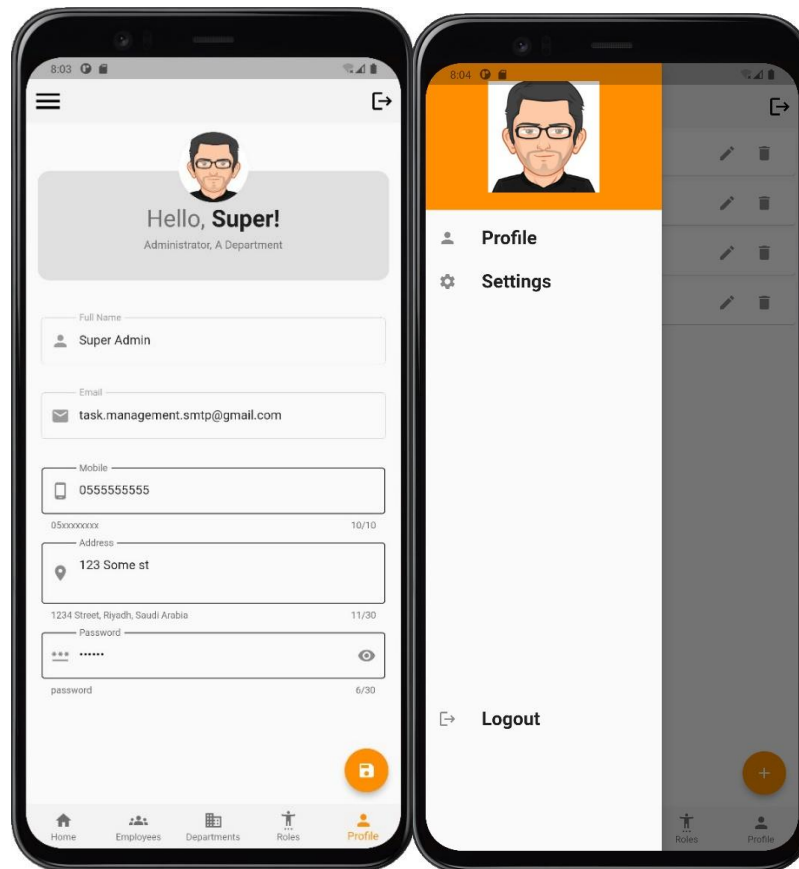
8:03

Hello, **Super!**

Administrator, A Department

Full Name
Super Admin

Email
task.management.smtp@gmail.com

Mobile
0555555555
05xxxxxxxx 10/10

Address
123 Some st
1234 Street, Riyadh, Saudi Arabia 11/30

Password
••••••
password 6/30

Home Employees Departments Roles Profile

8:04

Profile
Settings

Logout

Roles Profile